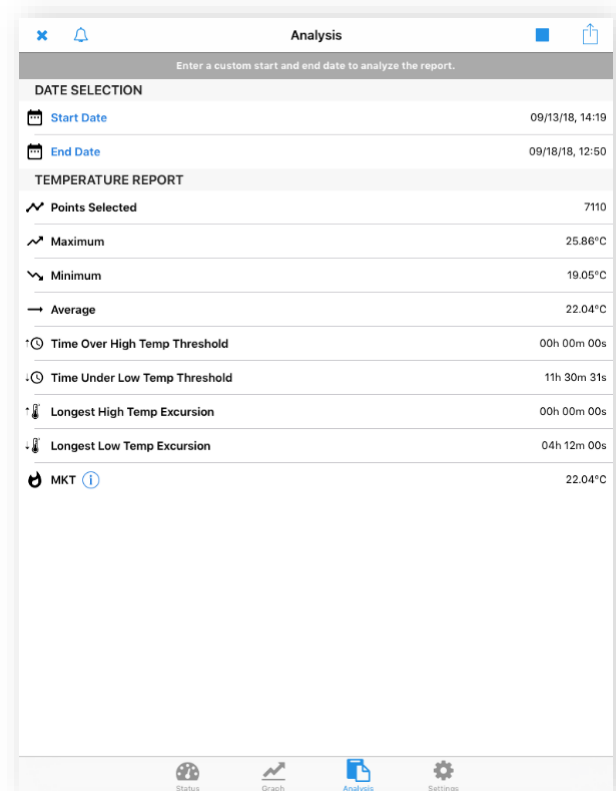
Analysis

Enter a custom start and end date to analyze the report.

DATE SELECTION

Start Date 09/13/18, 14:19

End Date 09/18/18, 12:50

TEMPERATURE REPORT

Points Selected 7110

Maximum 25.86°C

Minimum 19.05°C

Average 22.04°C

Time Over High Temp Threshold 00h 00m 00s

Time Under Low Temp Threshold 11h 30m 31s

Longest High Temp Excursion 00h 00m 00s

Longest Low Temp Excursion 04h 12m 00s

MKT 22.04°C

Status Graph Analysis Settings